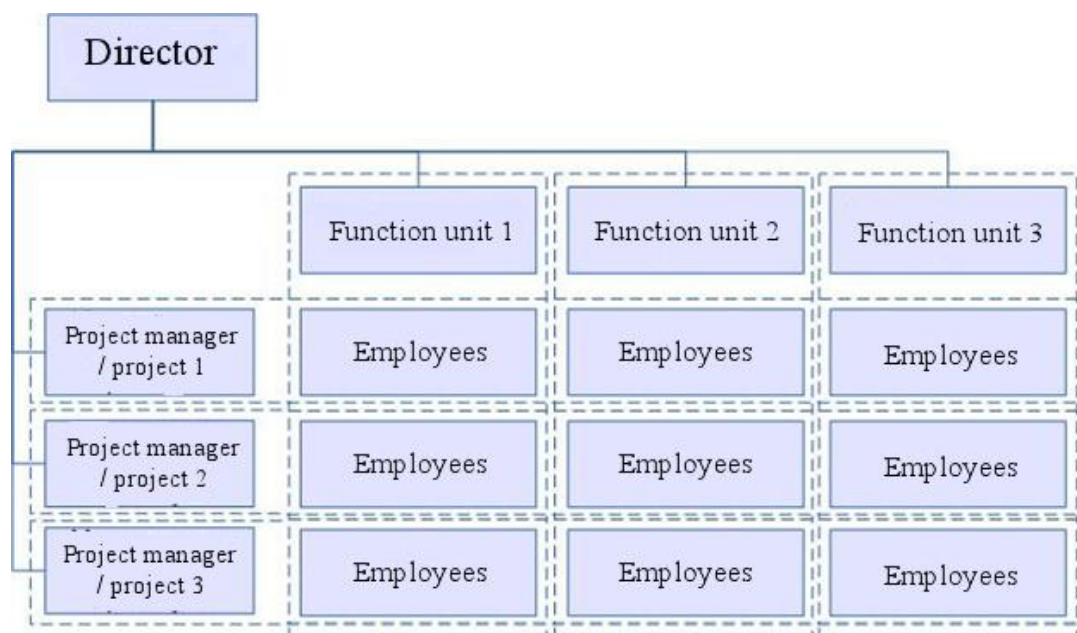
Director

Function unit 1

Function unit 2

Function unit 3

Project manager / project 1

Employees

Employees

Employees

Project manager / project 2

Employees

Employees

Employees

Project manager / project 3

Employees

Employees

Employees